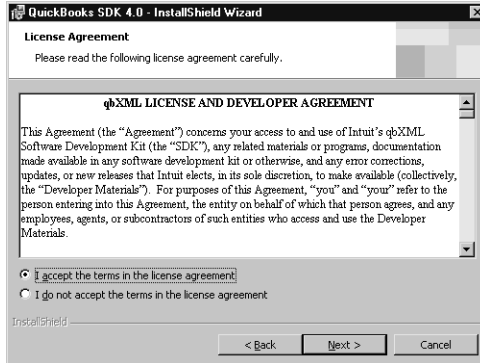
QuickBooks SDK 4.0 - InstallShield Wizard

License Agreement

Please read the following license agreement carefully.

qbXML LICENSE AND DEVELOPER AGREEMENT

This Agreement (the "Agreement") concerns your access to and use of Intuit's qbXML Software Development Kit (the "SDK"), any related materials or programs, documentation made available in any software development kit or otherwise, and any error corrections, updates, or new releases that Intuit elects, in its sole discretion, to make available (collectively, the "Developer Materials"). For purposes of this Agreement, "you" and "your" refer to the person entering into this Agreement, the entity on behalf of which that person agrees, and any employees, agents, or subcontractors of such entities who access and use the Developer Materials.

I accept the terms in the license agreement

I do not accept the terms in the license agreement

InstallShield

< Back

Next >

Cancel